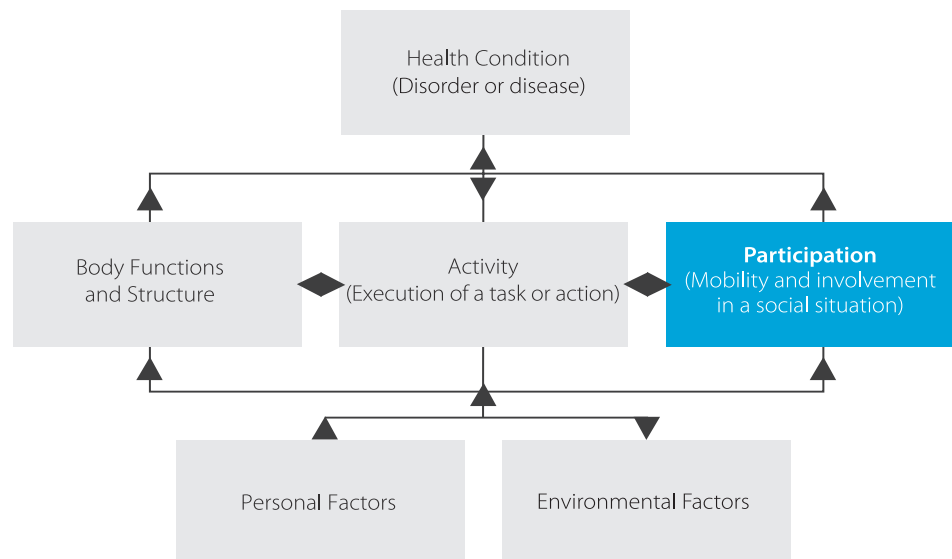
Health Condition
(Disorder or disease)

Body Functions and Structure

Activity
(Execution of a task or action)

Participation
(Mobility and involvement in a social situation)

Personal Factors

Environmental Factors